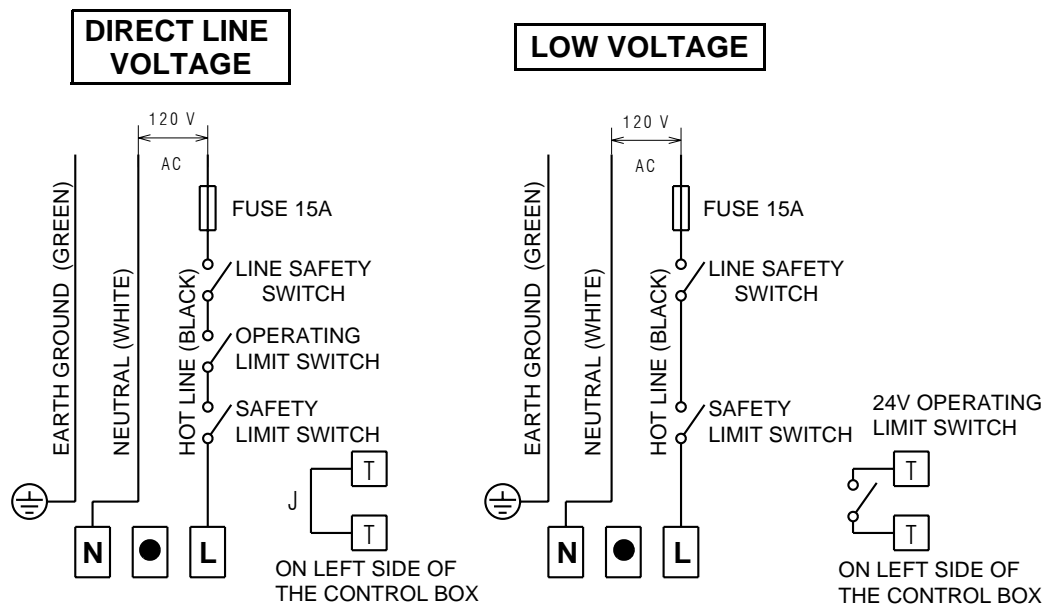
DIRECT LINE VOLTAGE

120 V
AC

EARTH GROUND (GREEN)

NEUTRAL (WHITE)

HOT LINE (BLACK)

FUSE 15A

LINE SAFETY SWITCH

OPERATING LIMIT SWITCH

SAFETY LIMIT SWITCH

J

T

T

N

L

ON LEFT SIDE OF THE CONTROL BOX

LOW VOLTAGE

120 V
AC

EARTH GROUND (GREEN)

NEUTRAL (WHITE)

HOT LINE (BLACK)

FUSE 15A

LINE SAFETY SWITCH

SAFETY LIMIT SWITCH

24V OPERATING LIMIT SWITCH

T

T

N

L

ON LEFT SIDE OF THE CONTROL BOX